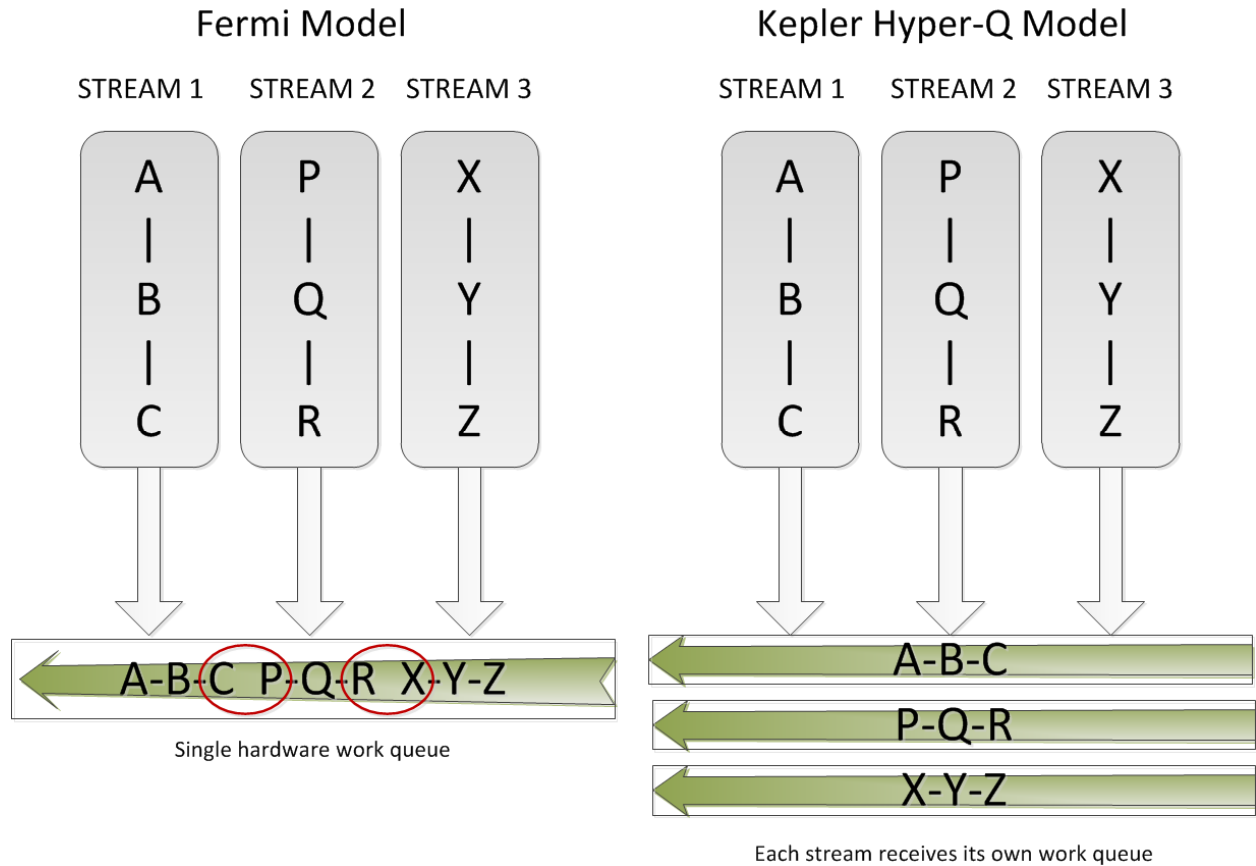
Fermi Model

STREAM 1 STREAM 2 STREAM 3

A
|
B
|
C

P
|
Q
|
R

X
|
Y
|
Z

A-B-C P-Q-R X-Y-Z

Single hardware work queue

Kepler Hyper-Q Model

STREAM 1 STREAM 2 STREAM 3

A
|
B
|
C

P
|
Q
|
R

X
|
Y
|
Z

A-B-C

P-Q-R

X-Y-Z

Each stream receives its own work queue